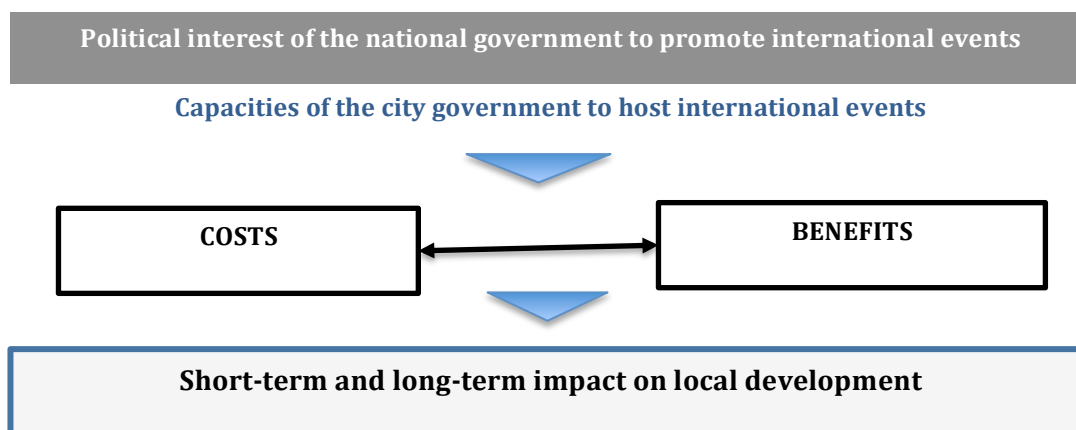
Political interest of the national government to promote international events

Capacities of the city government to host international events

COSTS

BENEFITS

Short-term and long-term impact on local development